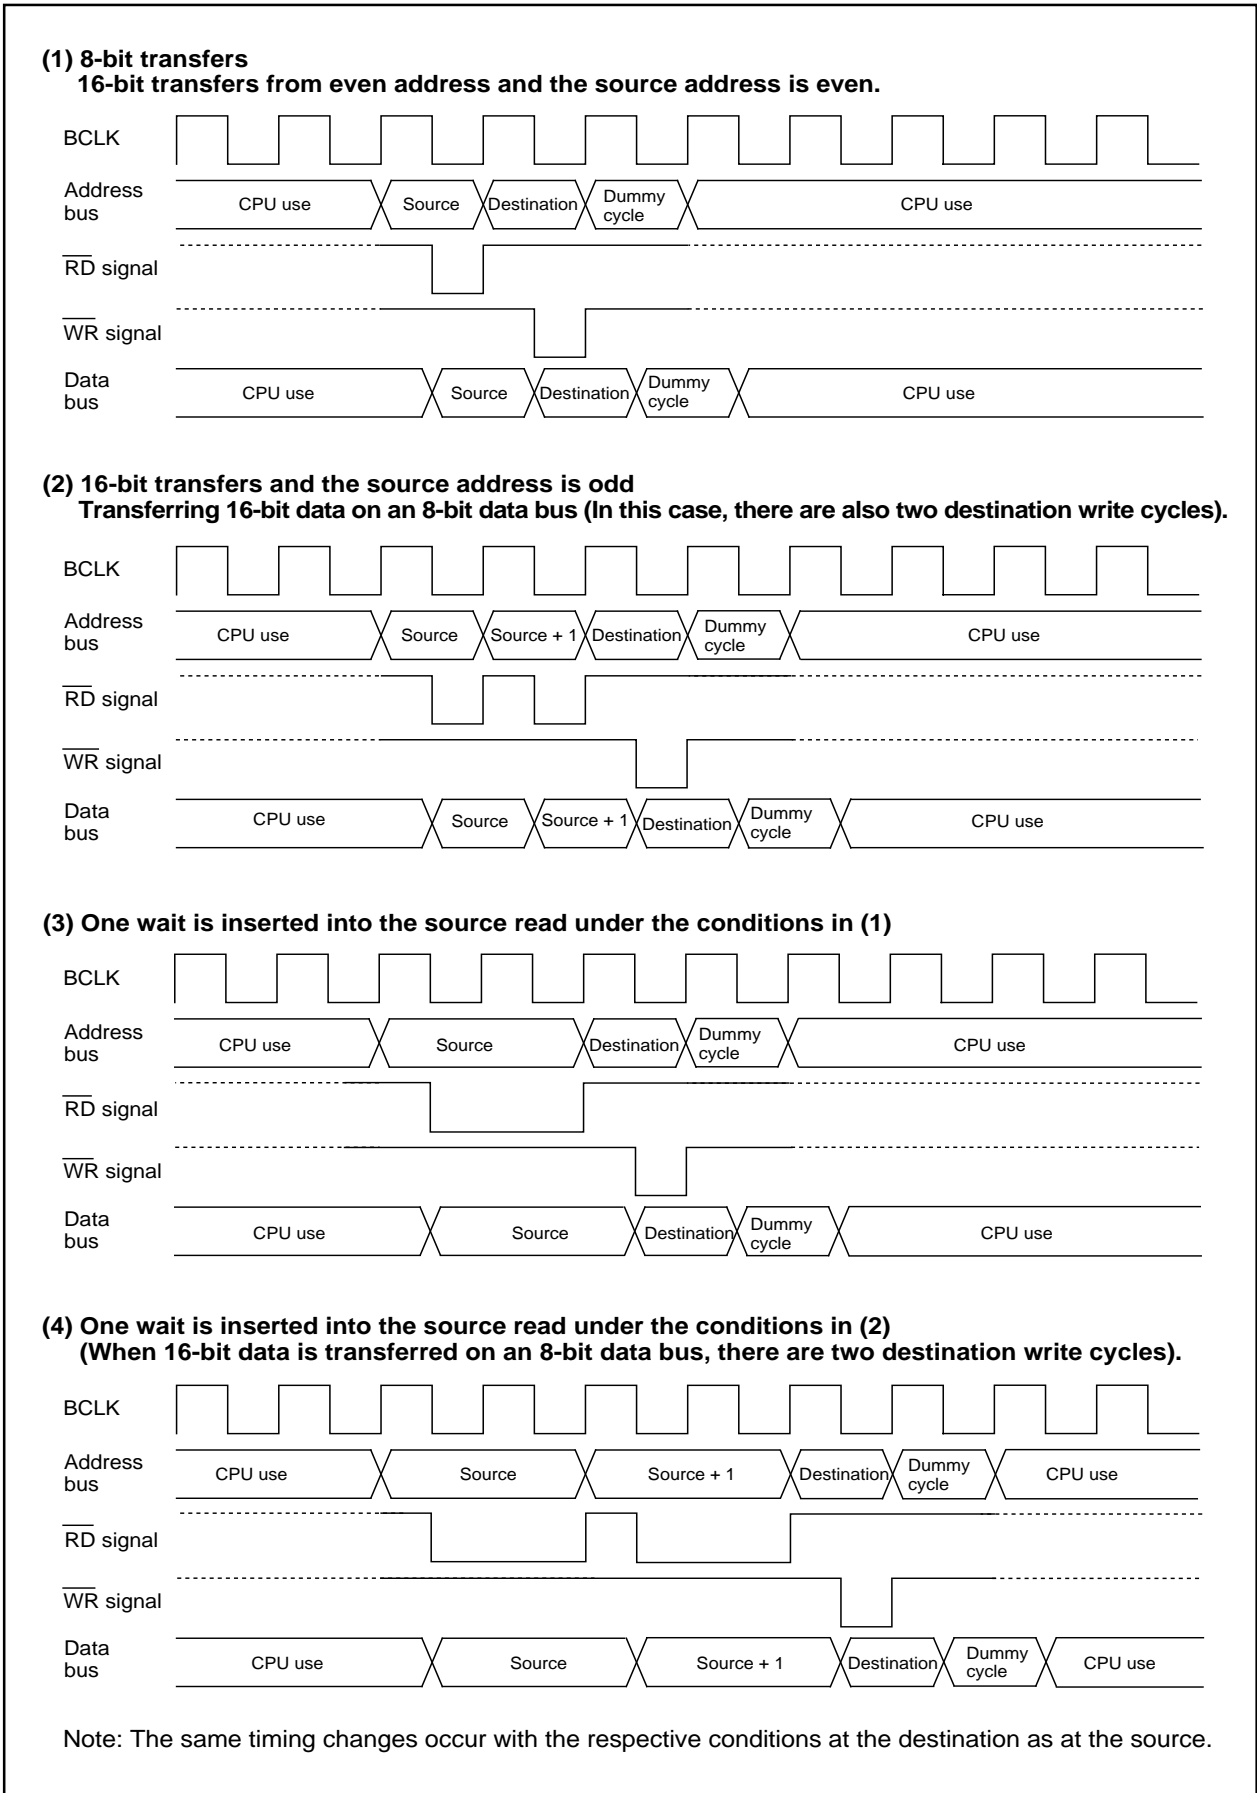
(1) 8-bit transfers
16-bit transfers from even address and the source address is even.

BCLK

Address bus
CPU use
Source
Destination
Dummy cycle
CPU use

$\overline{RD}$ signal

$\overline{WR}$ signal

Data bus
CPU use
Source
Destination
Dummy cycle
CPU use

(2) 16-bit transfers and the source address is odd
Transferring 16-bit data on an 8-bit data bus (In this case, there are also two destination write cycles).

BCLK

Address bus
CPU use
Source
Source + 1
Destination
Dummy cycle
CPU use

$\overline{RD}$ signal

$\overline{WR}$ signal

Data bus
CPU use
Source
Source + 1
Destination
Dummy cycle
CPU use

(3) One wait is inserted into the source read under the conditions in (1)

BCLK

Address bus
CPU use
Source
Destination
Dummy cycle
CPU use

$\overline{RD}$ signal

$\overline{WR}$ signal

Data bus
CPU use
Source
Destination
Dummy cycle
CPU use

(4) One wait is inserted into the source read under the conditions in (2)
(When 16-bit data is transferred on an 8-bit data bus, there are two destination write cycles).

BCLK

Address bus
CPU use
Source
Source + 1
Destination
Dummy cycle
CPU use

$\overline{RD}$ signal

$\overline{WR}$ signal

Data bus
CPU use
Source
Source + 1
Destination
Dummy cycle
CPU use

Note: The same timing changes occur with the respective conditions at the destination as at the source.